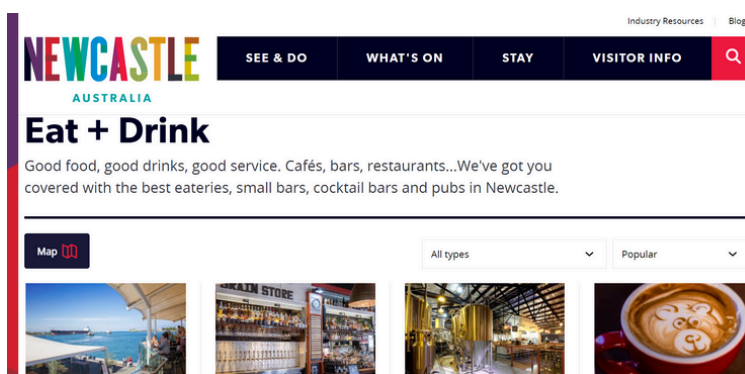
Industry Resources | Blog

NEWCASTLE
AUSTRALIA

SEE & DO
WHAT'S ON
STAY
VISITOR INFO

Eat + Drink

Good food, good drinks, good service. Cafés, bars, restaurants...We've got you covered with the best eateries, small bars, cocktail bars and pubs in Newcastle.

Map

All types

Popular

GRAIN STORE